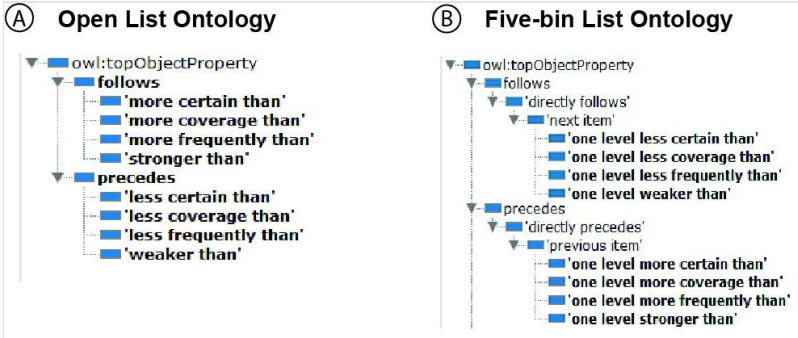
Ⓐ Open List Ontology

owl:topObjectProperty
follows
'more certain than'
'more coverage than'
'more frequently than'
'stronger than'
precedes
'less certain than'
'less coverage than'
'less frequently than'
'weaker than'

Ⓑ Five-bin List Ontology

owl:topObjectProperty
follows
'directly follows'
'next item'
'one level less certain than'
'one level less coverage than'
'one level less frequently than'
'one level weaker than'
precedes
'directly precedes'
'previous item'
'one level more certain than'
'one level more coverage than'
'one level more frequently than'
'one level stronger than'